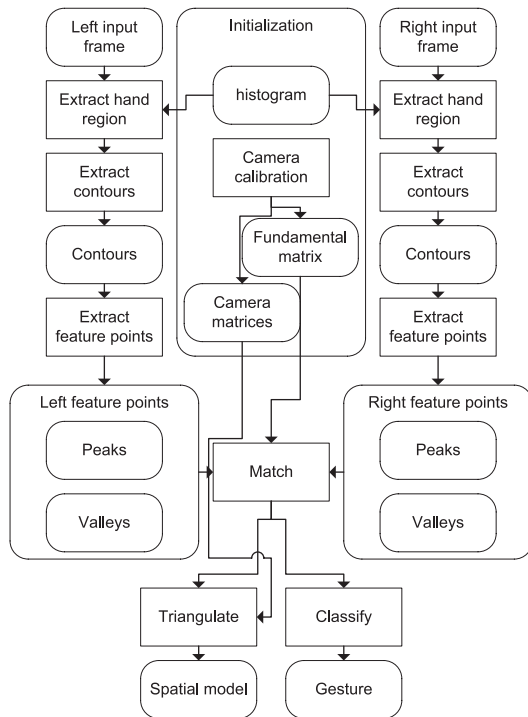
Left input frame

Extract hand region

Extract contours

Contours

Extract feature points

Initialization

histogram

Camera calibration

Fundamental matrix

Camera matrices

Right input frame

Extract hand region

Extract contours

Contours

Extract feature points

Left feature points

Peaks

Valleys

Match

Right feature points

Peaks

Valleys

Triangulate

Classify

Spatial model

Gesture